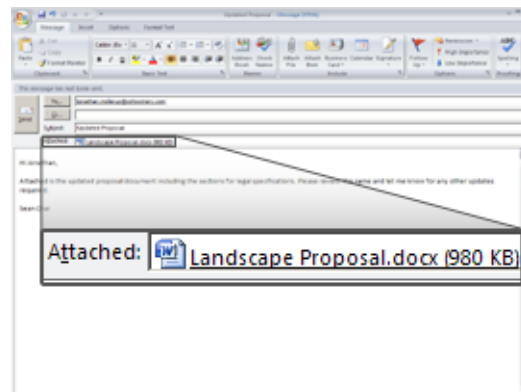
Updated Proposal - Message (HTML)

Message Insert Options Format Text

Paste
Cut
Copy
Format Painter
Clipboard

Calibri (Bo
Basic Text

Address Book
Check Names
Names

Attach File
Attach Item
Business Card
Calendar
Signature
Include

Follow Up
High Importance
Low Importance
Options

Spelling
Proofing

This message has not been sent.

Send

To...
Cc...
Subject: Updated Proposal
Attached: Landscape Proposal.docx (980 KB)

Hi Jonathan,

Attached is the updated proposal document including the sections for legal specifications. Please review the same and let me know for any other updates required.

Sean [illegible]

Attached: Landscape Proposal.docx (980 KB)